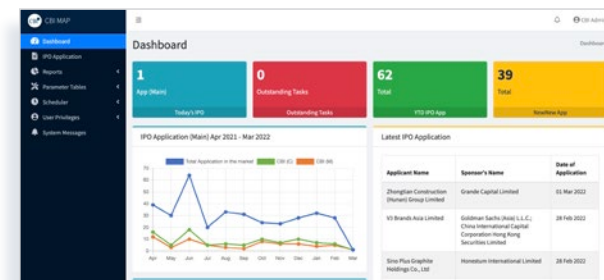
CBI MAP

Dashboard
IPO Application
Reports
Parameter Tables
Scheduler
User Privileges
System Messages

≡

CBI Admin

Dashboard

Dashboard

1
App (Main)
Today's IPO

0
Outstanding Tasks
Outstanding Tasks

62
Total
YTD IPO App

39
Total
Newfilme App

IPO Application [Main] Apr 2021 - Mar 2022

Total Application in the market
CBI (C)
CBI (M)

70
60
50
40
30
20
10
0

Apr May Jun Jul Aug Sep Oct Nov Dec Jan Feb Mar

Latest IPO Application

| Applicant Name | Sponsor's Name | Date of Application |
|---|---|---|
| Zhongtian Construction (Hunan) Group Limited | Grande Capital Limited | 01 Mar 2022 |
| V3 Brands Asia Limited | Goldman Sachs (Asia) L.L.C.; China International Capital Corporation Hong Kong Securities Limited | 28 Feb 2022 |
| Siro Plus Graphite Holdings Co., Ltd | Honestum International Limited | 28 Feb 2022 |